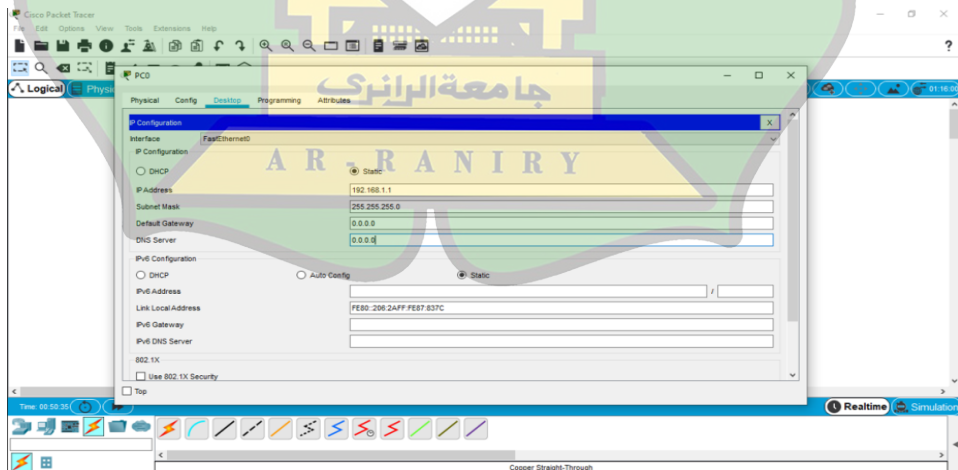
Cisco Packet Tracer
File Edit Options View Tools Extensions Help
Logical Physical
PC0
Physical Config Desktop Programming Attributes
IP Configuration
Interface FastEthernet0
IP Configuration
DHCP Static
IP Address 192.168.1.1
Subnet Mask 255.255.255.0
Default Gateway 0.0.0.0
DNS Server 0.0.0.0
IPv6 Configuration
DHCP Auto Config Static
IPv6 Address /
Link Local Address FE80::206:2AFF:FE87:837C
IPv6 Gateway
IPv6 DNS Server
802.1X
Use 802.1X Security
Top
جامعة الرانري
A R - R A N I R Y
Time: 00:50:35
Realtime Simulation
01:16:0
Copper Straight-Through
?